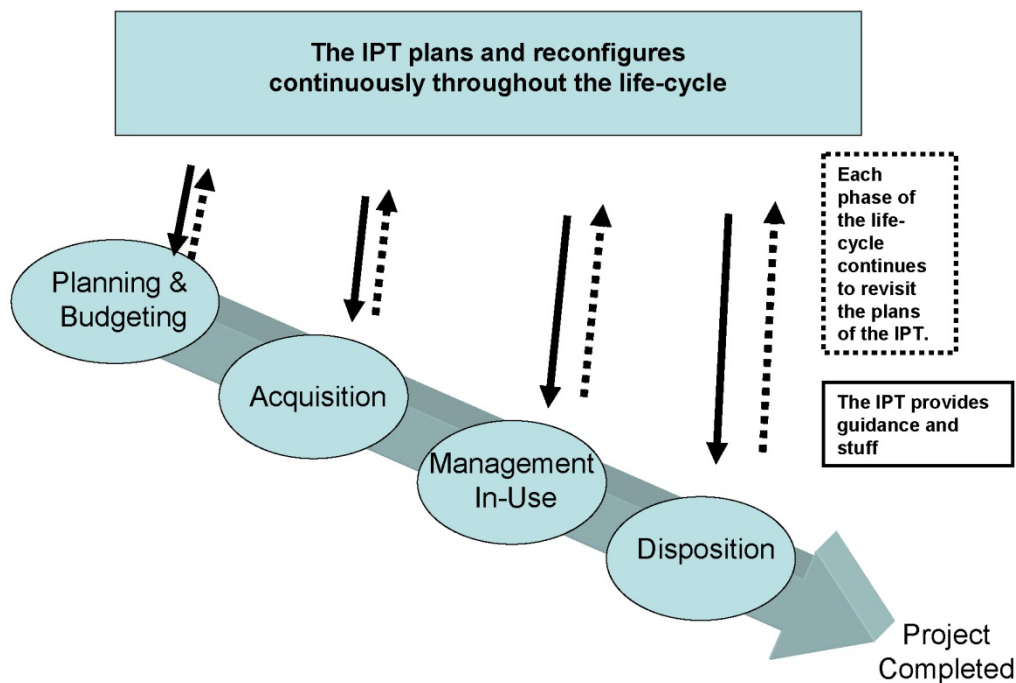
The IPT plans and reconfigures continuously throughout the life-cycle

Each phase of the life-cycle continues to revisit the plans of the IPT.

The IPT provides guidance and stuff

Planning & Budgeting

Acquisition

Management In-Use

Disposition

Project Completed